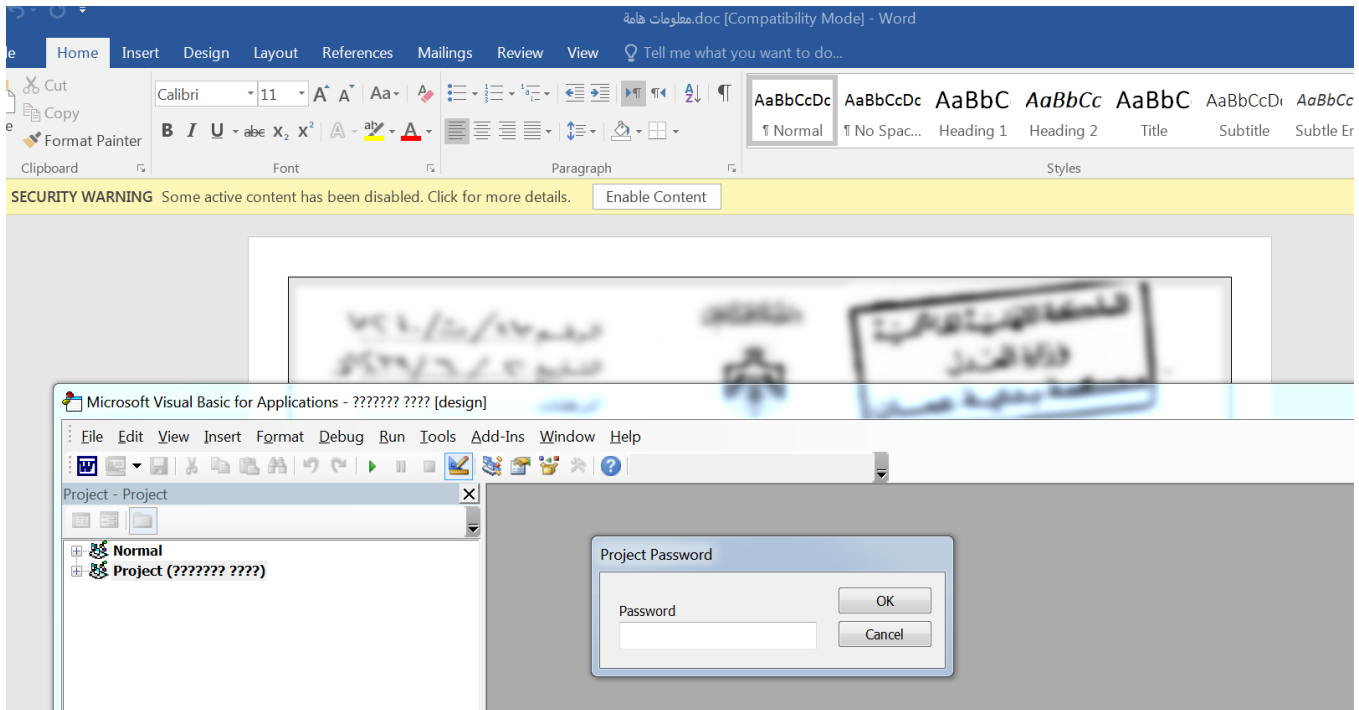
معلومات هامة.doc [Compatibility Mode] - Word

le Home Insert Design Layout References Mailings Review View Tell me what you want to do...

Cut
Copy
Format Painter
Clipboard

Calibri 11 Aa
B I U abc $x_2$ $x^2$
Font

Paragraph

AaBbCcDc ¶ Normal
AaBbCcDc ¶ No Spac...
AaBbC Heading 1
AaBbCc Heading 2
AaBbC Title
AaBbCcD Subtitle
AaBbCc Subtle Er
Styles

SECURITY WARNING Some active content has been disabled. Click for more details. Enable Content

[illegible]

Microsoft Visual Basic for Applications - ??????? ???? [design]

File Edit View Insert Format Debug Run Tools Add-Ins Window Help

Project - Project

Normal
Project (??????? ????)

Project Password

Password

OK
Cancel